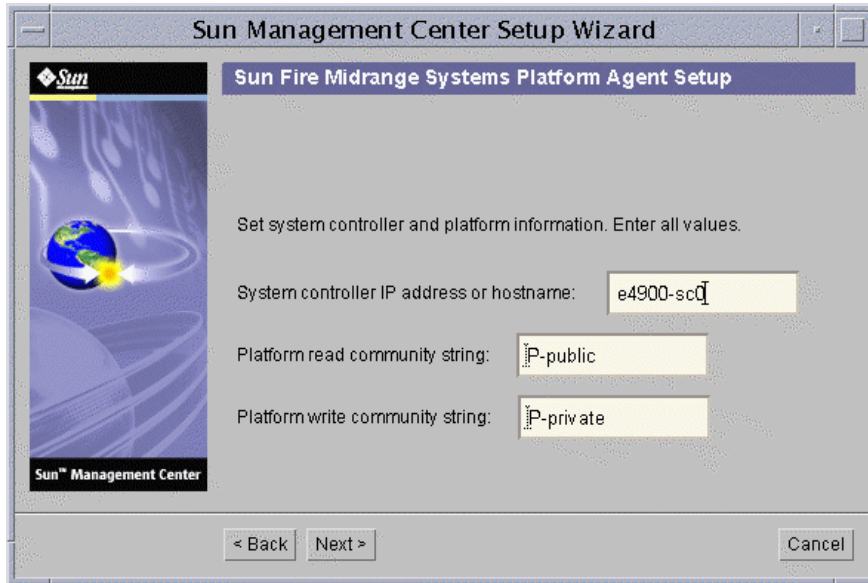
Sun Management Center Setup Wizard

Sun

Sun™ Management Center

Sun Fire Midrange Systems Platform Agent Setup

Set system controller and platform information. Enter all values.

System controller IP address or hostname: e4900-sc0

Platform read community string: P-public

Platform write community string: P-private

< Back Next > Cancel